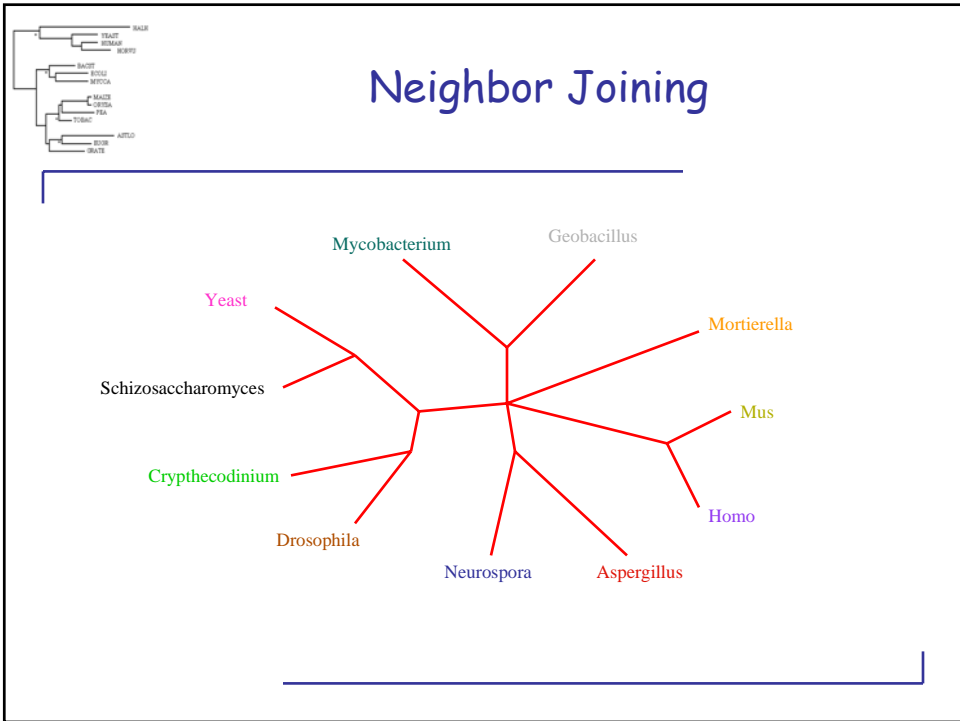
HALH
YEAST
HUMAN
NORVU
BACST
ECOLI
MYCOA
MAIZE
ORYSA
PEA
TOBAC
ASTLO
EUGR
GRATE

Neighbor Joining

Mycobacterium
Geobacillus
Yeast
Mortierella
Schizosaccharomyces
Mus
Crypthecodinium
Homo
Drosophila
Neurospora
Aspergillus